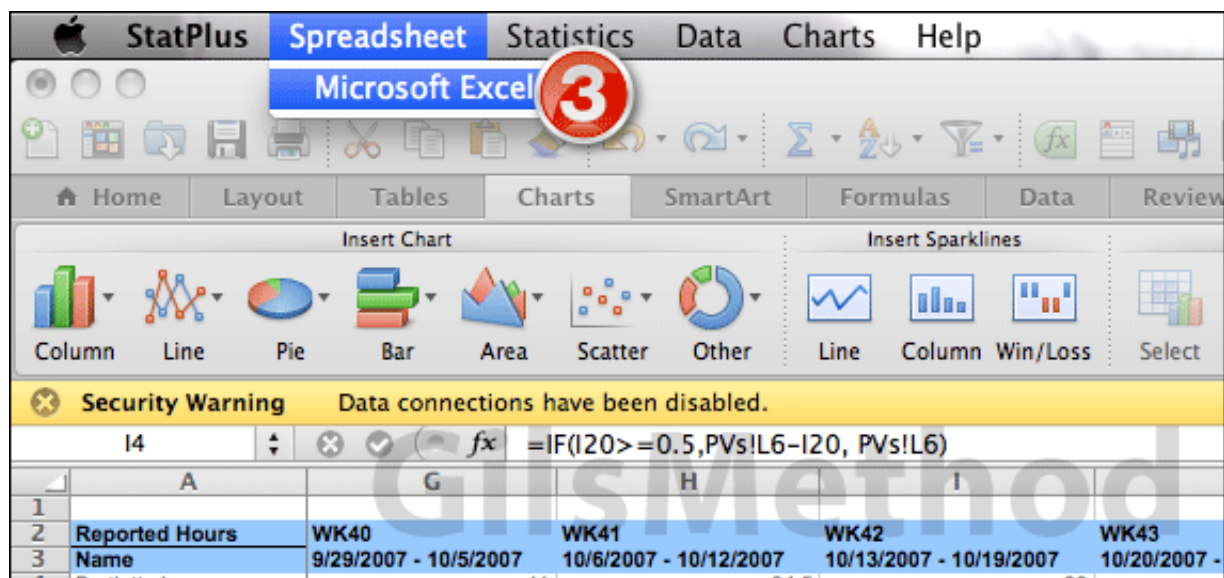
StatPlus Spreadsheet Statistics Data Charts Help

Microsoft Excel

3

Home Layout Tables Charts SmartArt Formulas Data Review

Insert Chart

Insert Sparklines

Column Line Pie Bar Area Scatter Other Line Column Win/Loss Select

Security Warning Data connections have been disabled.

I4

=IF(I20>=0.5,PVs!L6-I20, PVs!L6)

| | A | G | H | I | |
|---|---|---|---|---|---|
| 1 | | | | | |
| 2 | Reported Hours | WK40 | WK41 | WK42 | WK43 |
| 3 | Name | 9/29/2007 - 10/5/2007 | 10/6/2007 - 10/12/2007 | 10/13/2007 - 10/19/2007 | 10/20/2007 - |

GilsMethod